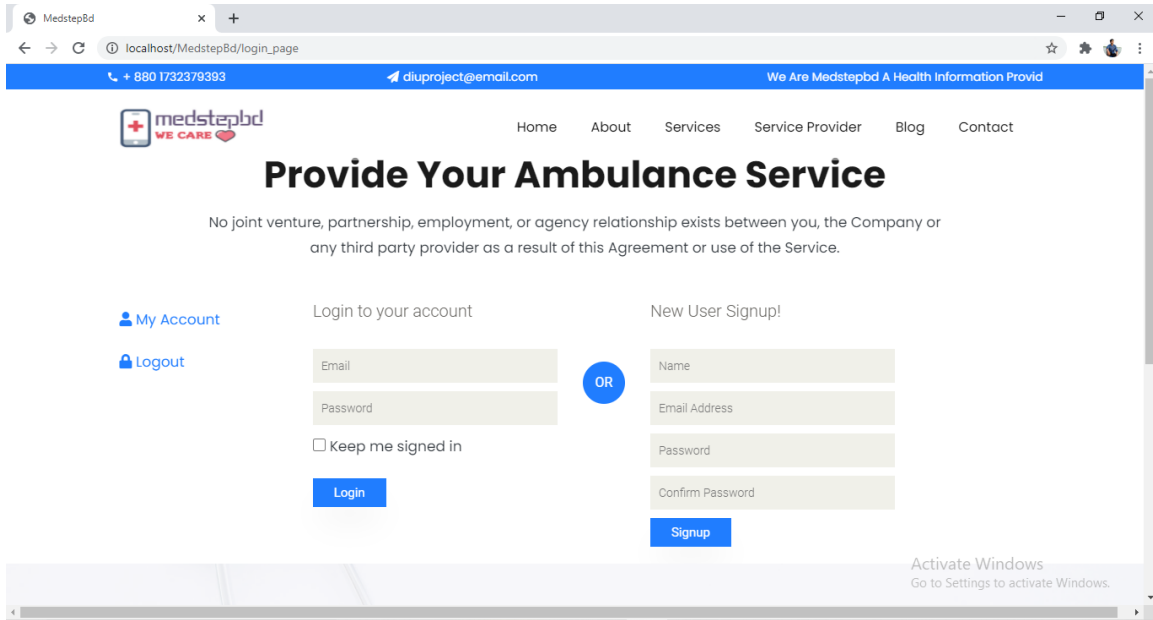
MedstepBd × +

localhost/MedstepBd/login_page

+ 880 1732379393

diuproject@email.com

We Are Medstepbd A Health Information Provid

medstepbd
WE CARE

Home About Services Service Provider Blog Contact

Provide Your Ambulance Service

No joint venture, partnership, employment, or agency relationship exists between you, the Company or any third party provider as a result of this Agreement or use of the Service.

My Account

Logout

Login to your account

Email

Password

Keep me signed in

Login

OR

New User Signup!

Name

Email Address

Password

Confirm Password

Signup

Activate Windows
Go to Settings to activate Windows.